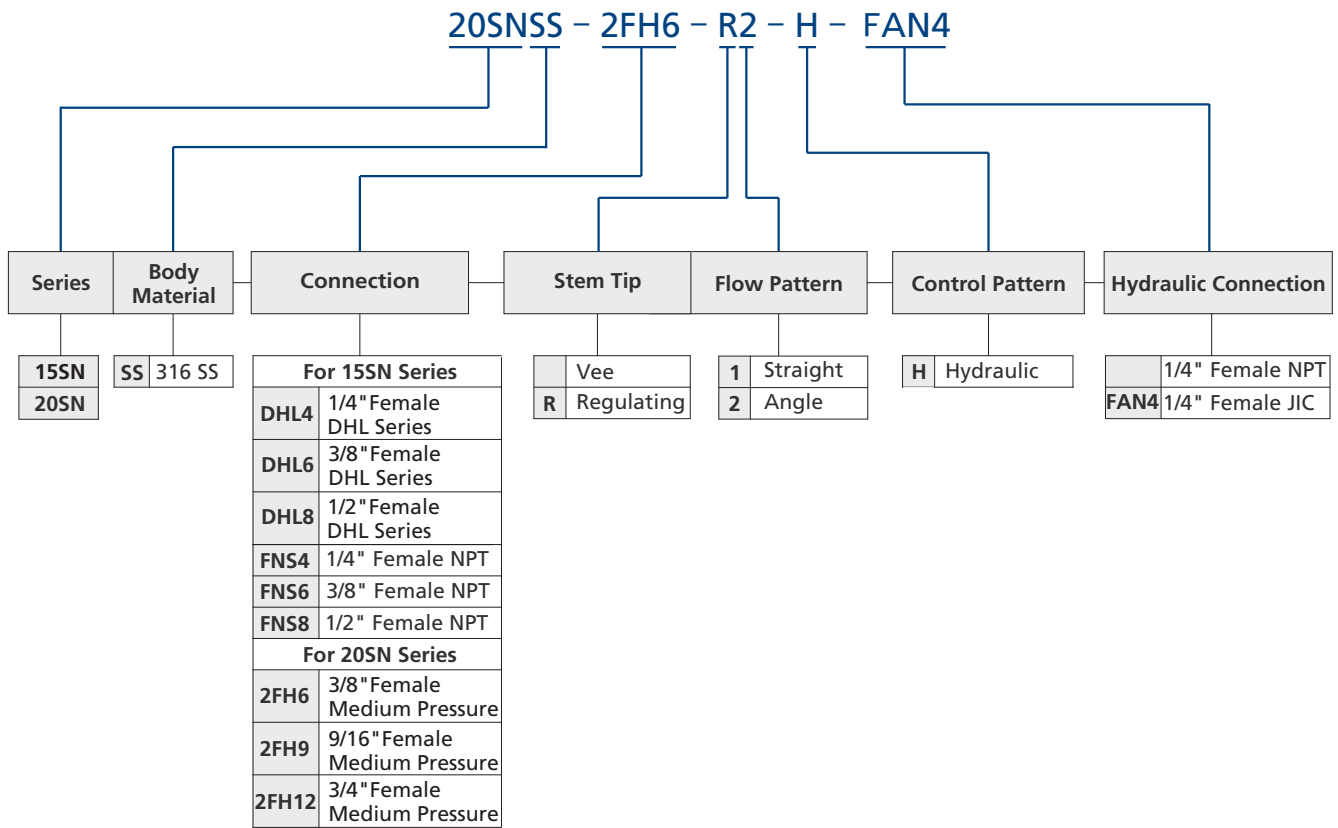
20SNSS – 2FH6 – R2 – H – FAN4

| Series | Body Material | Connection | Stem Tip | Flow Pattern | Control Pattern | Hydraulic Connection |
|---|---|---|---|---|---|---|

| Series |
|---|
| 15SN |
| 20SN |

| Body Material | |
|---|---|
| SS | 316 SS |

| Connection | |
|---|---|
| For 15SN Series | |
| DHL4 | 1/4"Female DHL Series |
| DHL6 | 3/8"Female DHL Series |
| DHL8 | 1/2"Female DHL Series |
| FNS4 | 1/4" Female NPT |
| FNS6 | 3/8" Female NPT |
| FNS8 | 1/2" Female NPT |
| For 20SN Series | |
| 2FH6 | 3/8"Female Medium Pressure |
| 2FH9 | 9/16"Female Medium Pressure |
| 2FH12 | 3/4"Female Medium Pressure |

| Stem Tip | |
|---|---|
| | Vee |
| R | Regulating |

| Flow Pattern | |
|---|---|
| 1 | Straight |
| 2 | Angle |

| Control Pattern | |
|---|---|
| H | Hydraulic |

| Hydraulic Connection | |
|---|---|
| | 1/4" Female NPT |
| FAN4 | 1/4" Female JIC |